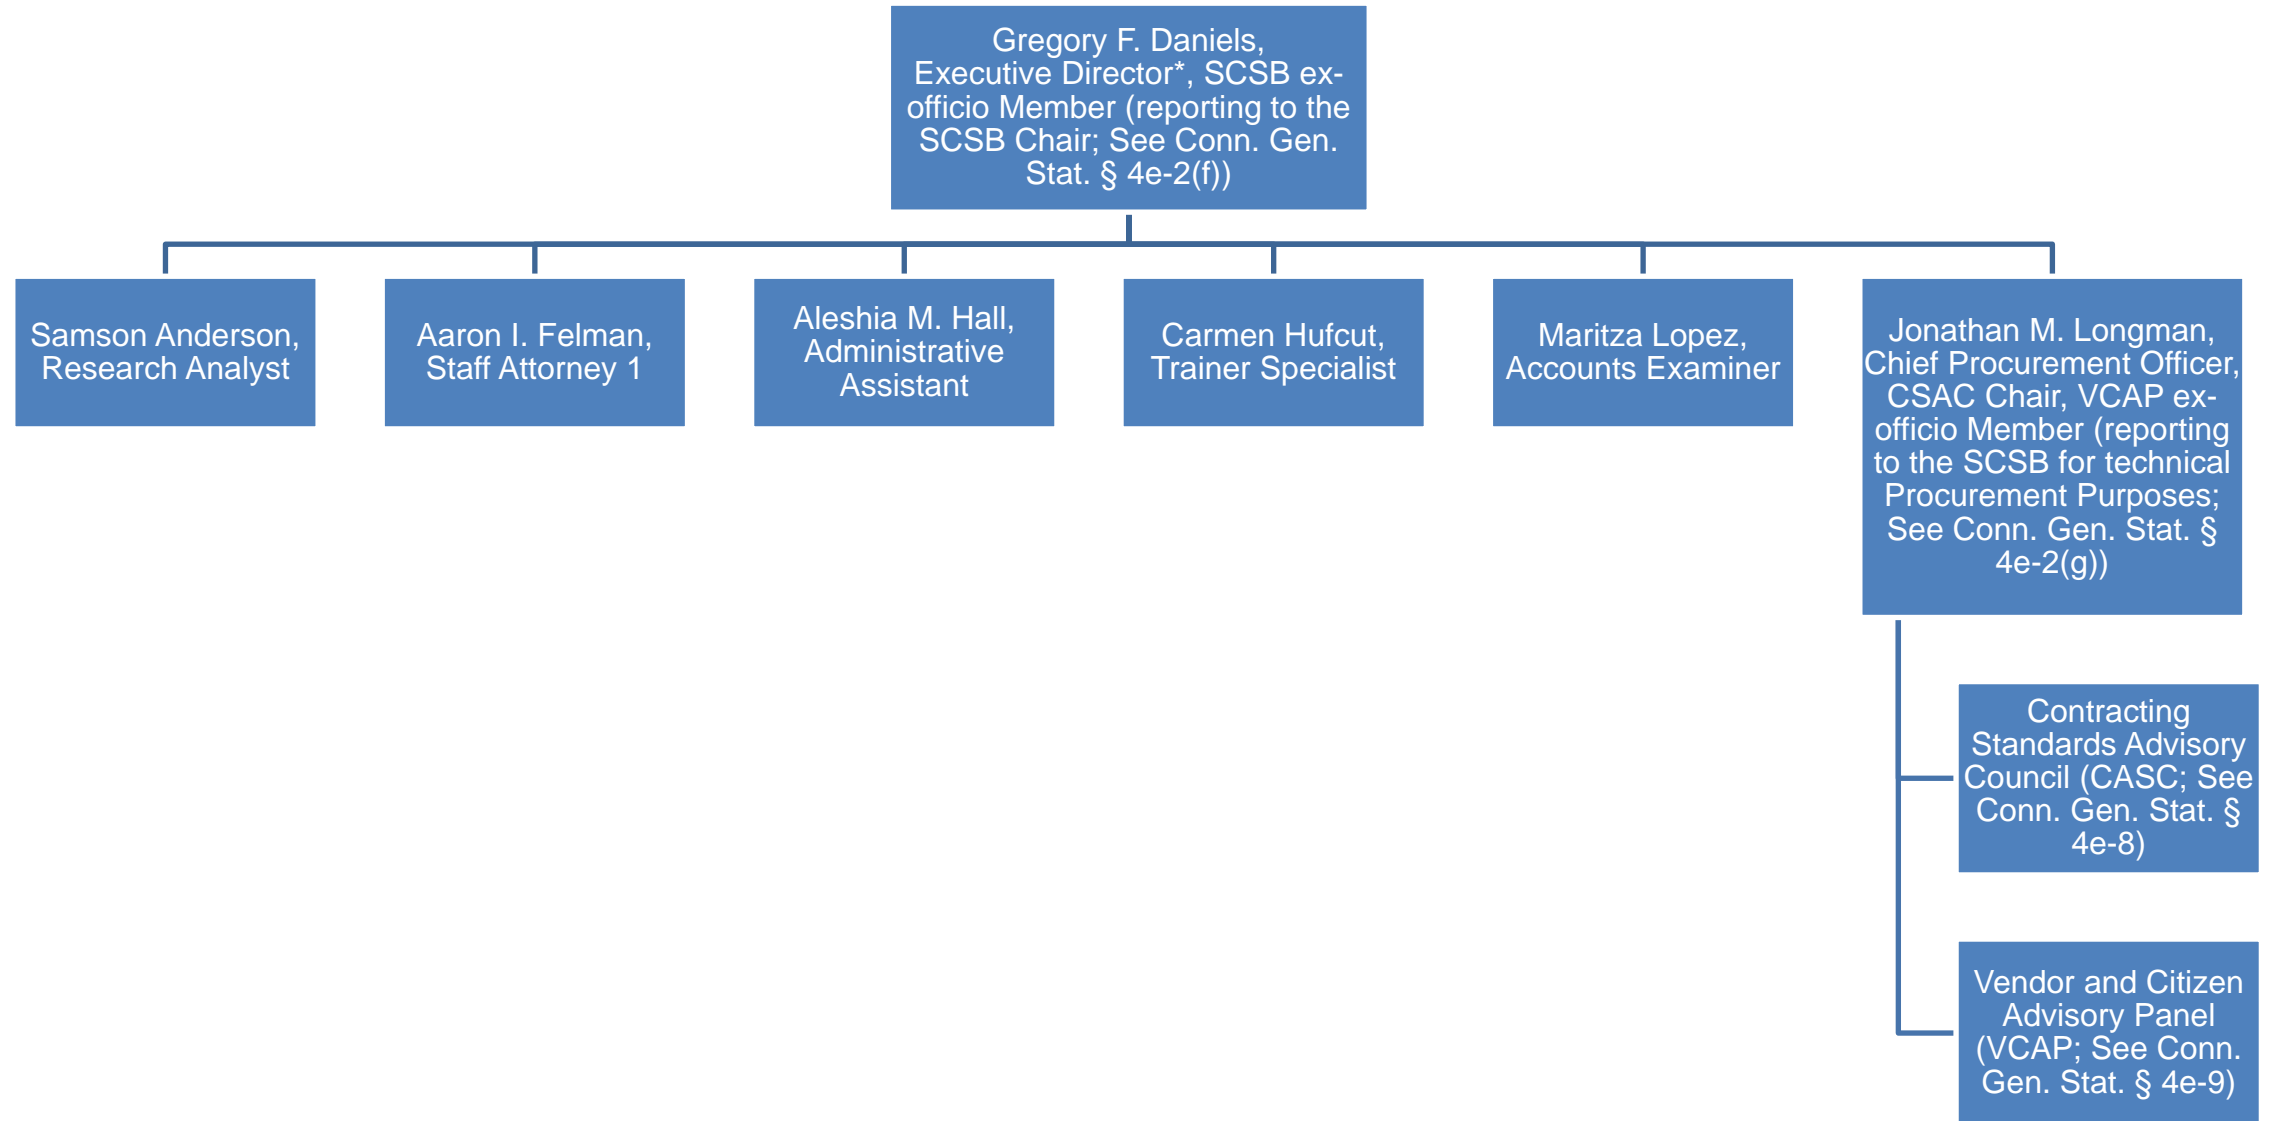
Gregory F. Daniels, Executive Director*, SCSB ex-officio Member (reporting to the SCSB Chair; See Conn. Gen. Stat. § 4e-2(f))

Samson Anderson, Research Analyst

Aaron I. Felman, Staff Attorney 1

Aleshia M. Hall, Administrative Assistant

Carmen Hufcut, Trainer Specialist

Maritza Lopez, Accounts Examiner

Jonathan M. Longman, Chief Procurement Officer, CSAC Chair, VCAP ex-officio Member (reporting to the SCSB for technical Procurement Purposes; See Conn. Gen. Stat. § 4e-2(g))

Contracting Standards Advisory Council (CASC; See Conn. Gen. Stat. § 4e-8)

Vendor and Citizen Advisory Panel (VCAP; See Conn. Gen. Stat. § 4e-9)